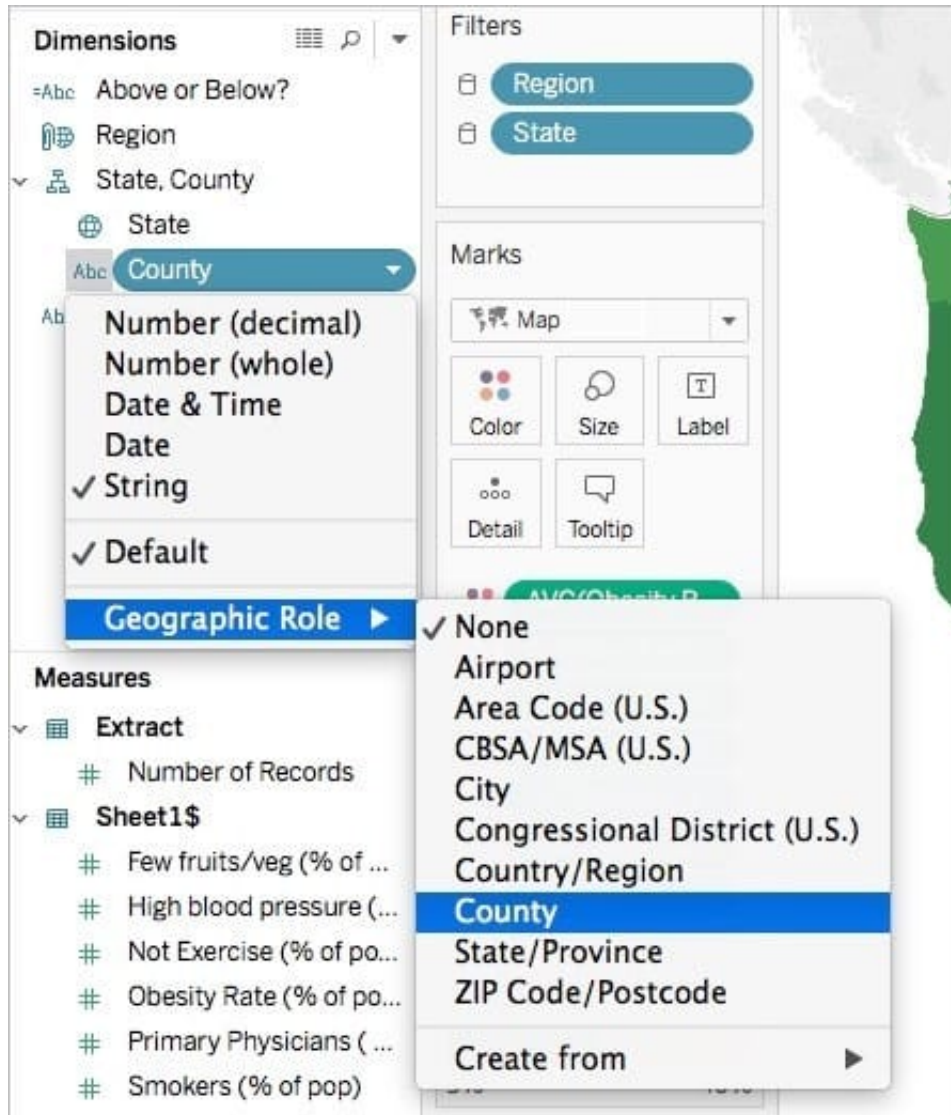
Dimensions

=Abc Above or Below?

Region

State, County

State

Abc County

Ab

Number (decimal)
Number (whole)
Date & Time
Date
✓ String

✓ Default

Geographic Role ▶

Measures

Extract

# Number of Records

Sheet1$

# Few fruits/veg (% of ...

# High blood pressure (...

# Not Exercise (% of po...

# Obesity Rate (% of po...

# Primary Physicians ( ...

# Smokers (% of pop)

Filters

Region

State

Marks

Map

Color

Size

Label

Detail

Tooltip

AVG(Obesity R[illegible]

✓ None
Airport
Area Code (U.S.)
CBSA/MSA (U.S.)
City
Congressional District (U.S.)
Country/Region
County
State/Province
ZIP Code/Postcode

Create from ▶